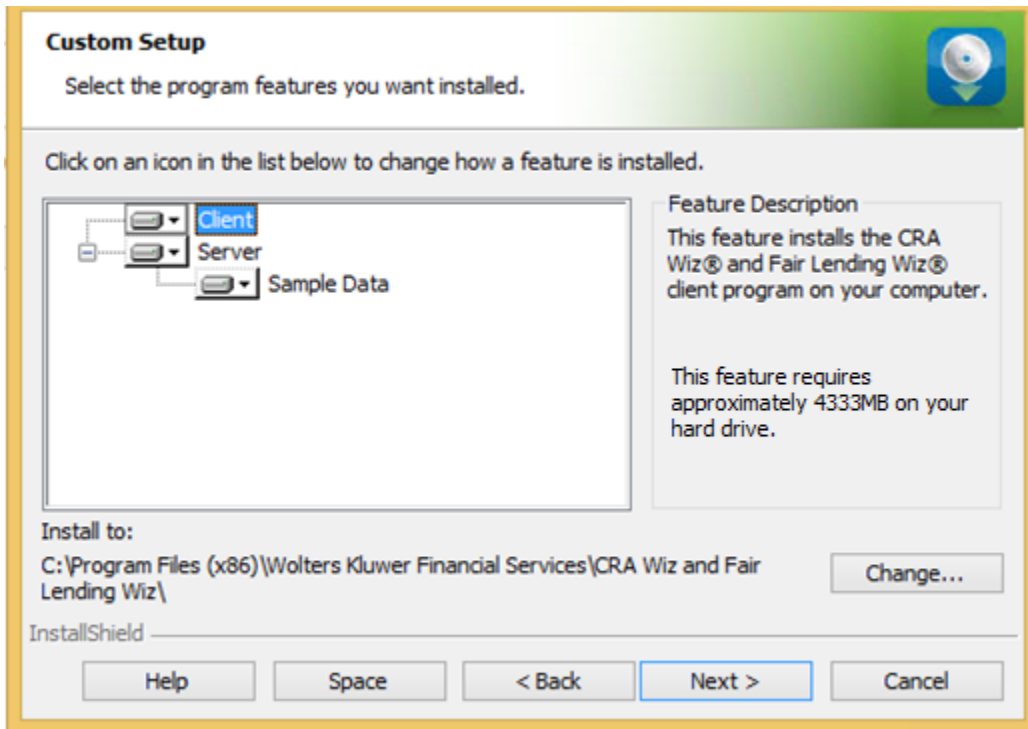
Custom Setup

Select the program features you want installed.

Click on an icon in the list below to change how a feature is installed.

Client
Server
Sample Data

Feature Description

This feature installs the CRA Wiz® and Fair Lending Wiz® client program on your computer.

This feature requires approximately 4333MB on your hard drive.

Install to:

C:\Program Files (x86)\Wolters Kluwer Financial Services\CRA Wiz and Fair Lending Wiz\

Change...

InstallShield

Help

Space

< Back

Next >

Cancel